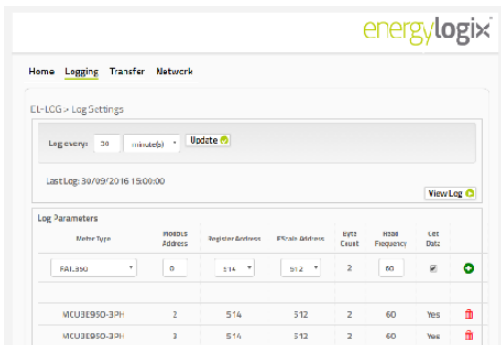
energylogix

Home Logging Transfer Network

EL-LOG > Log Settings

Log every: 30 minute(s) Update

Last Log: 30/09/2016 15:00:00

View Log

Log Parameters

| Meter Type | Modbus Address | Register Address | IPSlave Address | Byte Count | Read Frequency | Get Data | |
|---|---|---|---|---|---|---|---|
| FAL350 | 0 | 514 | 512 | 2 | 60 | ✔ | |
| MCU3E950-3PH | 2 | 514 | 312 | 2 | 60 | Yes | |
| MCU3E950-3PH | 3 | 514 | 312 | 2 | 60 | Yes | |